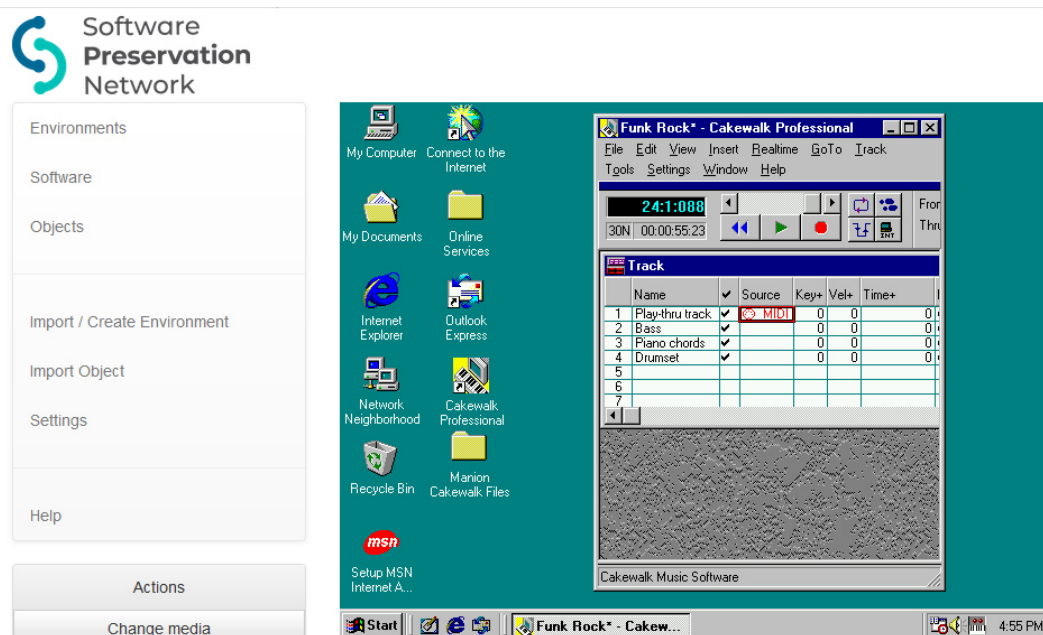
Software Preservation Network

Environments

Software

Objects

Import / Create Environment

Import Object

Settings

Help

Actions

Change media

My Computer

Connect to the Internet

My Documents

Online Services

Internet Explorer

Outlook Express

Network Neighborhood

Cakewalk Professional

Recycle Bin

Manion Cakewalk Files

msn

Setup MSN Internet A...

Funk Rock* - Cakewalk Professional

File Edit View Insert Realtime GoTo Track

Tools Settings Window Help

24:1:088

30N 00:00:55:23

From

Thru

INT

Track

| | Name | ✔ | Source | Key+ | Vel+ | Time+ |
|---|---|---|---|---|---|---|
| 1 | Play-thru track | ✔ | MIDI | 0 | 0 | 0 |
| 2 | Bass | ✔ | | 0 | 0 | 0 |
| 3 | Piano chords | ✔ | | 0 | 0 | 0 |
| 4 | Drumset | ✔ | | 0 | 0 | 0 |
| 5 | | | | | | |
| 6 | | | | | | |
| 7 | | | | | | |

Cakewalk Music Software

Start

Funk Rock* - Cakew...

4:55 PM